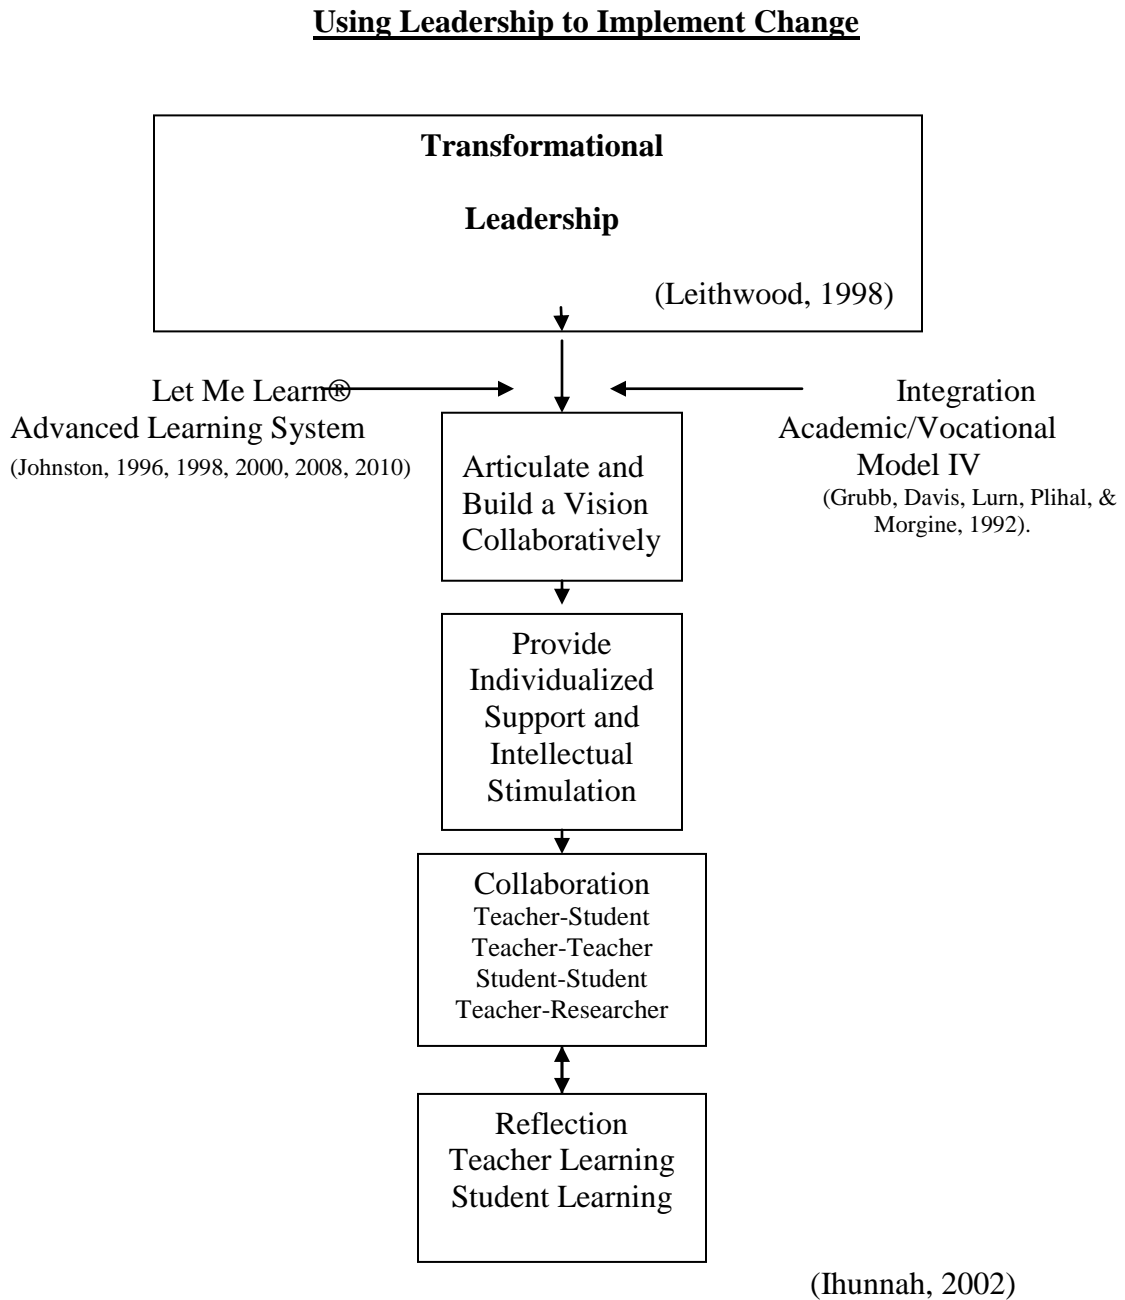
**Using Leadership to Implement Change**

**Transformational**

**Leadership**

(Leithwood, 1998)

Let Me Learn®
Advanced Learning System
(Johnston, 1996, 1998, 2000, 2008, 2010)

Integration
Academic/Vocational
Model IV
(Grubb, Davis, Lurn, Plihal, & Morgine, 1992).

Articulate and Build a Vision Collaboratively

Provide Individualized Support and Intellectual Stimulation

Collaboration
Teacher-Student
Teacher-Teacher
Student-Student
Teacher-Researcher

Reflection
Teacher Learning
Student Learning

(Ihunnah, 2002)